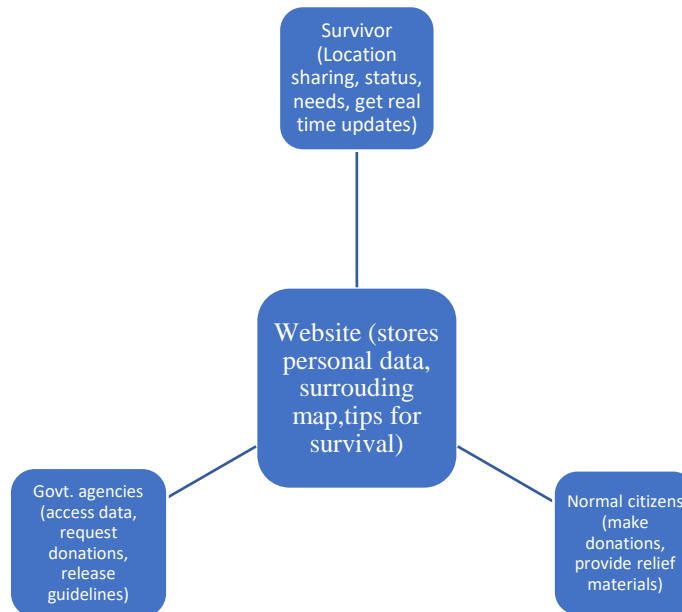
Survivor (Location sharing, status, needs, get real time updates)

Website (stores personal data, surrouding map,tips for survival)

Govt. agencies (access data, request donations, release guidelines)

Normal citizens (make donations, provide relief materials)